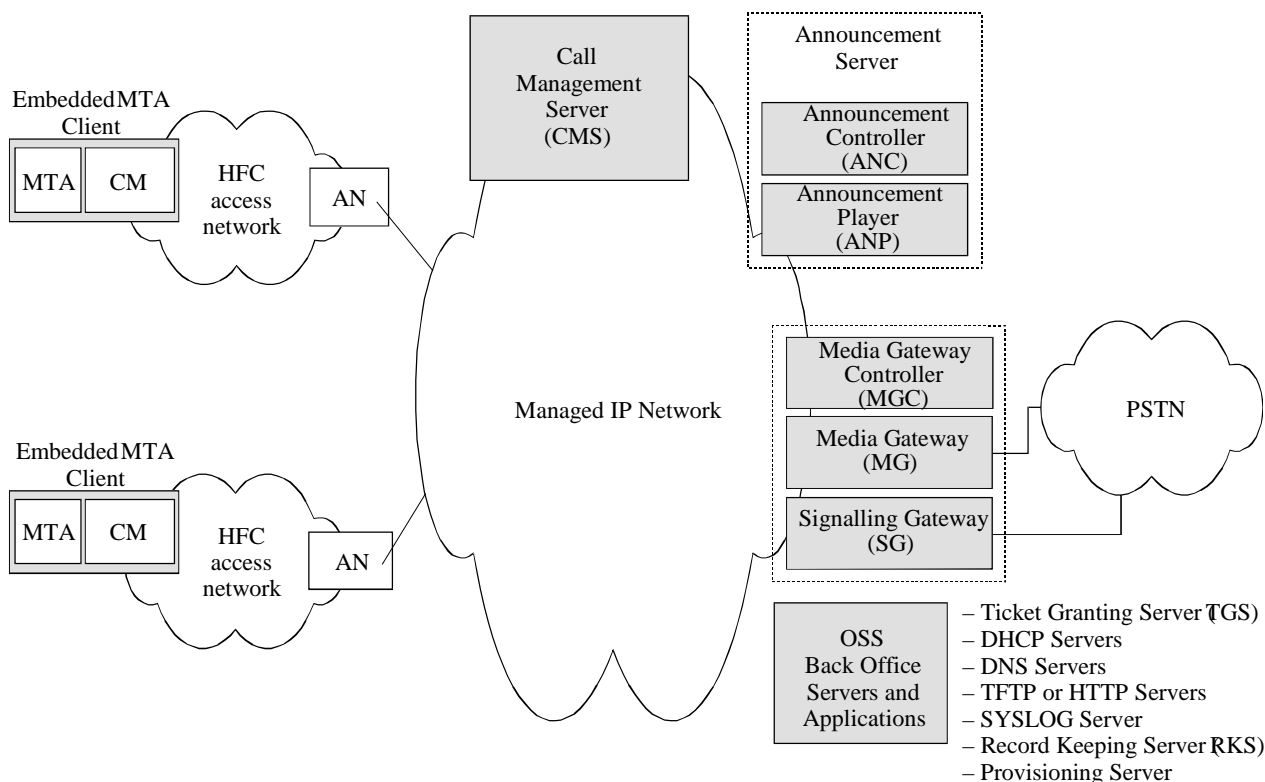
Embedded MTA Client

MTA

CM

HFC access network

AN

Embedded MTA Client

MTA

CM

HFC access network

AN

Call Management Server (CMS)

Managed IP Network

Announcement Server

Announcement Controller (ANC)

Announcement Player (ANP)

Media Gateway Controller (MGC)

Media Gateway (MG)

Signalling Gateway (SG)

PSTN

OSS Back Office Servers and Applications

– Ticket Granting Server (TGS)
– DHCP Servers
– DNS Servers
– TFTP or HTTP Servers
– SYSLOG Server
– Record Keeping Server (RKS)
– Provisioning Server